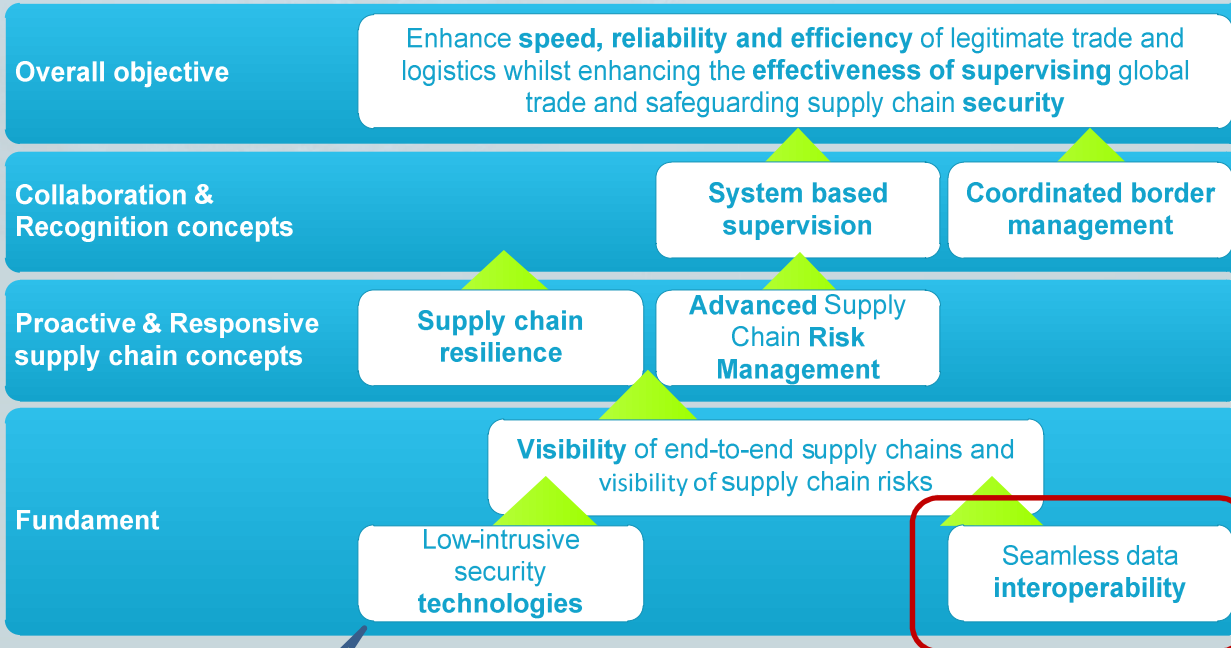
Overall objective

Enhance **speed, reliability and efficiency** of legitimate trade and logistics whilst enhancing the **effectiveness of supervising** global trade and safeguarding supply chain **security**

Collaboration & Recognition concepts

System based supervision

Coordinated border management

Proactive & Responsive supply chain concepts

Supply chain resilience

Advanced Supply Chain Risk Management

Fundament

Visibility of end-to-end supply chains and visibility of supply chain risks

Low-intrusive security technologies

Seamless data interoperability